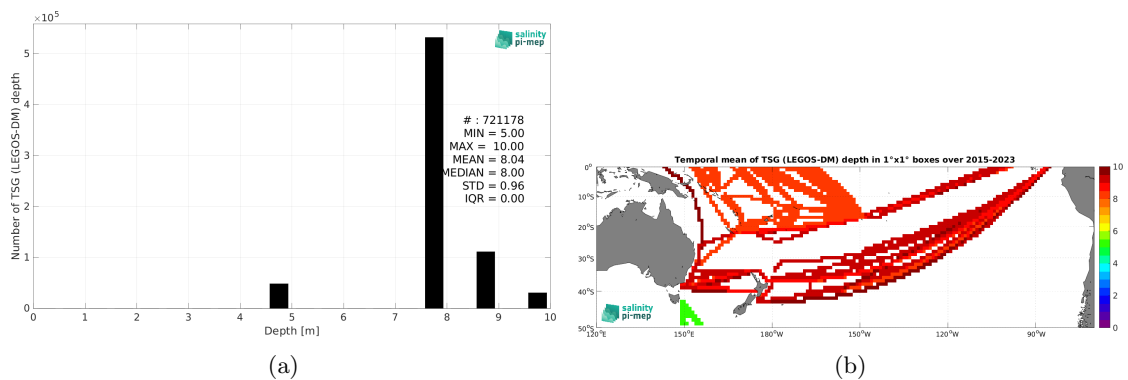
$\times10^5$

salinity pi-mep

Number of TSG (LEGOS-DM) depth

5
4
3
2
1
0

# : 721178
MIN = 5.00
MAX = 10.00
MEAN = 8.04
MEDIAN = 8.00
STD = 0.96
IQR = 0.00

0 1 2 3 4 5 6 7 8 9 10

Depth [m]

(a)

Temporal mean of TSG (LEGOS-DM) depth in 1°x1° boxes over 2015-2023

0°
10°S
20°S
30°S
40°S
50°S

120°E 150°E 180°W 150°W 120°W 90°W

salinity pi-mep

10
8
6
4
2
0

(b)